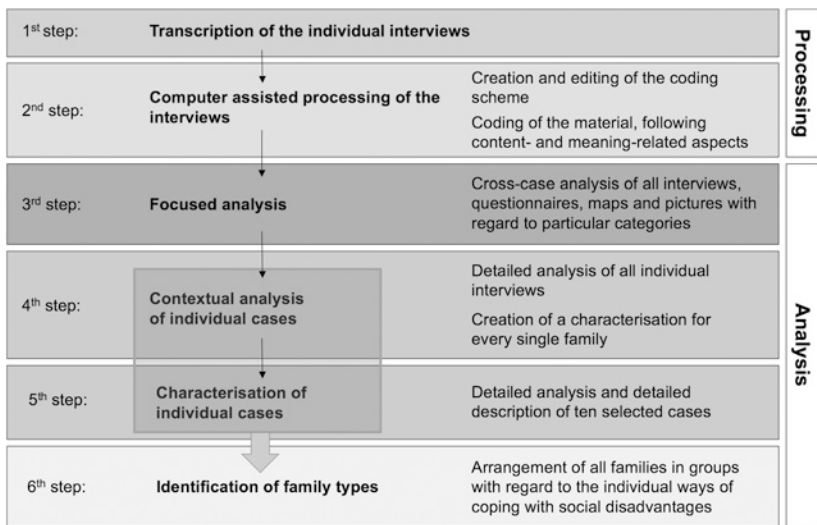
1$^{st}$ step: **Transcription of the individual interviews**

2$^{nd}$ step: **Computer assisted processing of the interviews**

Creation and editing of the coding scheme

Coding of the material, following content- and meaning-related aspects

3$^{rd}$ step: **Focused analysis**

Cross-case analysis of all interviews, questionnaires, maps and pictures with regard to particular categories

4$^{th}$ step: **Contextual analysis of individual cases**

Detailed analysis of all individual interviews

Creation of a characterisation for every single family

5$^{th}$ step: **Characterisation of individual cases**

Detailed analysis and detailed description of ten selected cases

6$^{th}$ step: **Identification of family types**

Arrangement of all families in groups with regard to the individual ways of coping with social disadvantages

**Processing**

**Analysis**